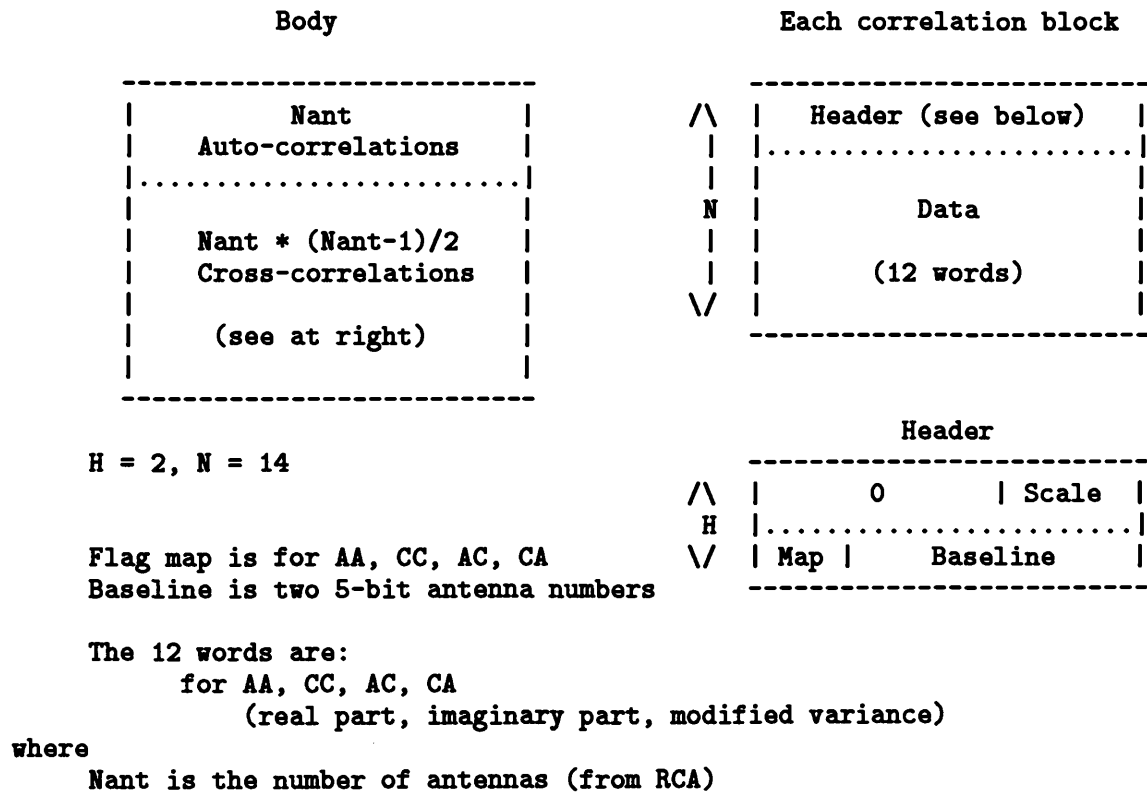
Body

Nant
Auto-correlations

Nant * (Nant-1)/2
Cross-correlations

(see at right)

Each correlation block

Header (see below)

N

Data

(12 words)

Header

H

0 | Scale

Map | Baseline

H = 2, N = 14

Flag map is for AA, CC, AC, CA
Baseline is two 5-bit antenna numbers

The 12 words are:
for AA, CC, AC, CA
(real part, imaginary part, modified variance)
where
Nant is the number of antennas (from RCA)